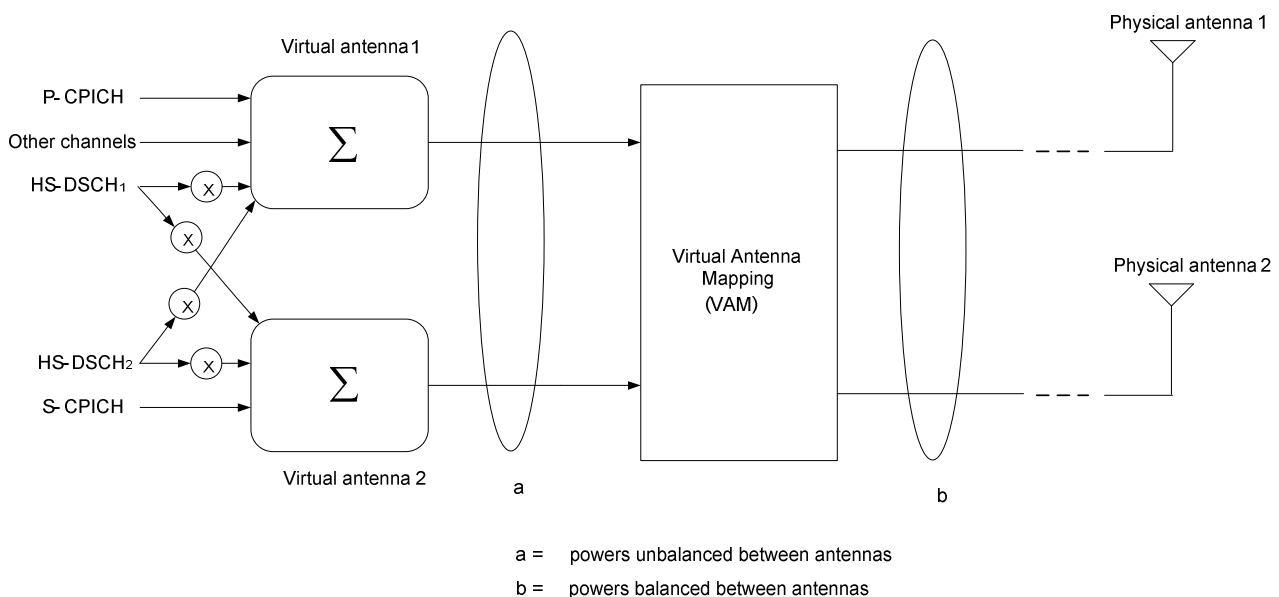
Virtual antenna 1

Physical antenna 1

P-CPICH

Other channels

HS-DSCH$_1$

$\Sigma$

x

x

x

x

Virtual Antenna Mapping (VAM)

Physical antenna 2

HS-DSCH$_2$

S-CPICH

$\Sigma$

Virtual antenna 2

a

b

a = powers unbalanced between antennas

b = powers balanced between antennas